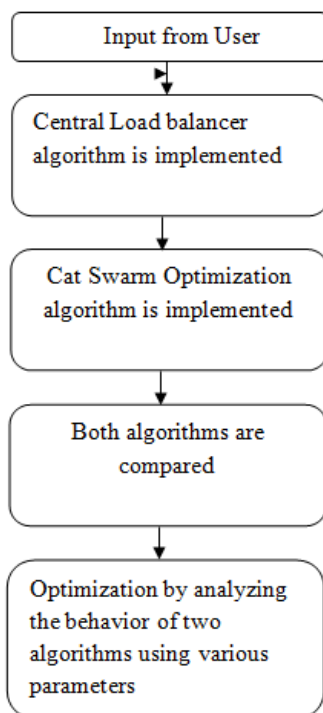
Input from User

Central Load balancer algorithm is implemented

Cat Swarm Optimization algorithm is implemented

Both algorithms are compared

Optimization by analyzing the behavior of two algorithms using various parameters